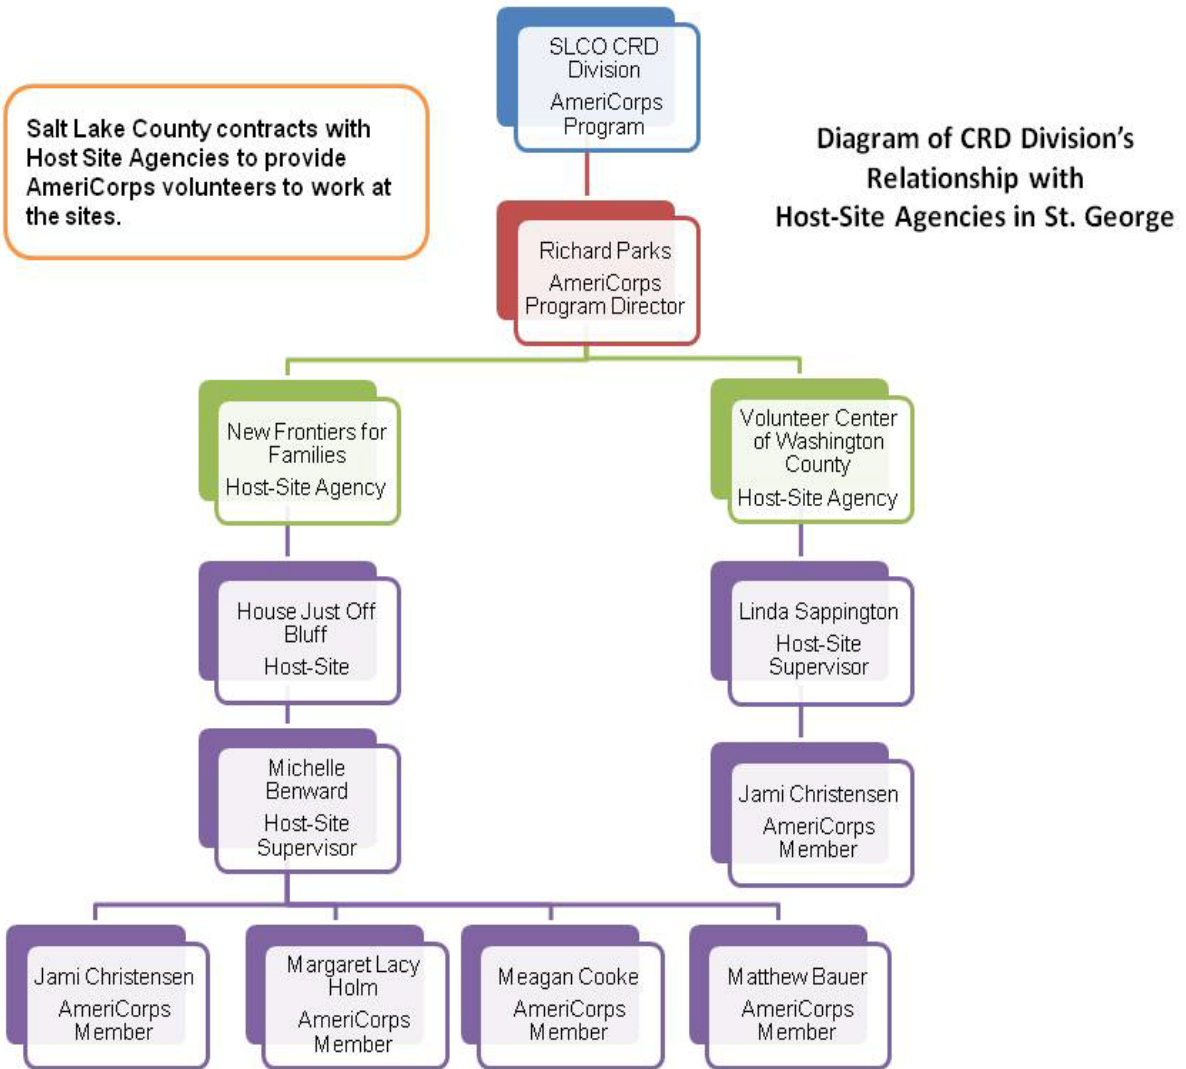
SLCO CRD Division
AmeriCorps Program

Salt Lake County contracts with Host Site Agencies to provide AmeriCorps volunteers to work at the sites.

Diagram of CRD Division's Relationship with Host-Site Agencies in St. George

Richard Parks
AmeriCorps Program Director

New Frontiers for Families
Host-Site Agency

Volunteer Center of Washington County
Host-Site Agency

House Just Off Bluff
Host-Site

Linda Sappington
Host-Site Supervisor

Michelle Benward
Host-Site Supervisor

Jami Christensen
AmeriCorps Member

Jami Christensen
AmeriCorps Member

Margaret Lacy Holm
AmeriCorps Member

Meagan Cooke
AmeriCorps Member

Matthew Bauer
AmeriCorps Member